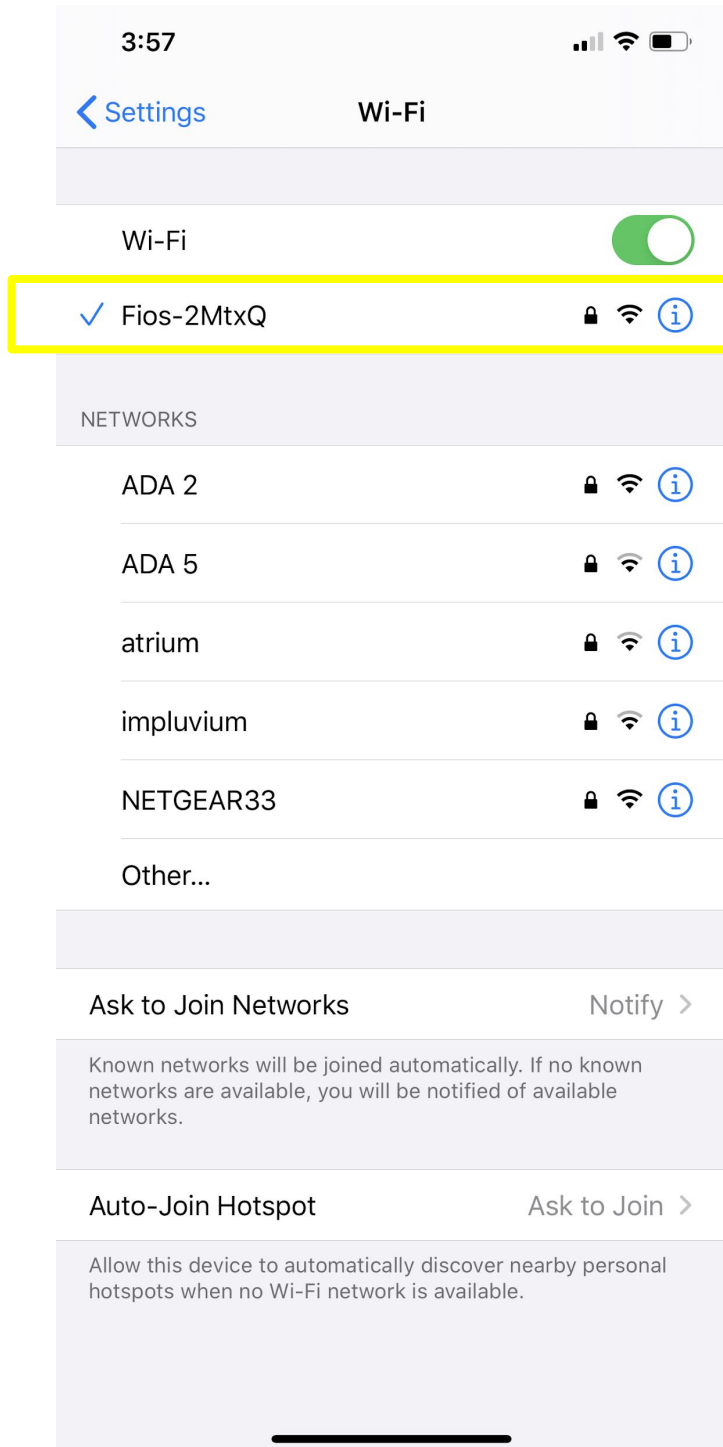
3:57

Settings

Wi-Fi

Wi-Fi

Fios-2MtxQ

NETWORKS

ADA 2

ADA 5

atrium

impluvium

NETGEAR33

Other...

Ask to Join Networks

Notify

Known networks will be joined automatically. If no known networks are available, you will be notified of available networks.

Auto-Join Hotspot

Ask to Join

Allow this device to automatically discover nearby personal hotspots when no Wi-Fi network is available.